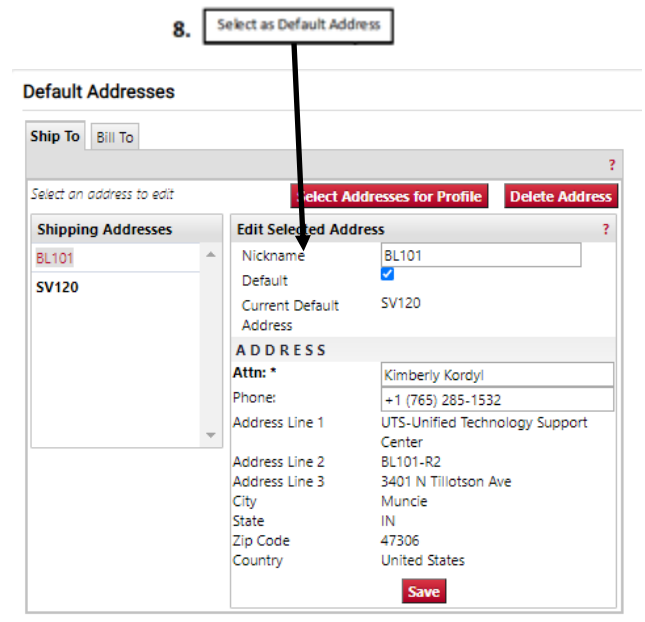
8. Select as Default Address

Default Addresses

Ship To | Bill To

?

Select an address to edit

Select Addresses for Profile | Delete Address

Shipping Addresses

BL101

SV120

Edit Selected Address ?

Nickname BL101

Default

Current Default Address SV120

ADDRESS

Attn: * Kimberly Kordyl

Phone: +1 (765) 285-1532

Address Line 1 UTS-Unified Technology Support Center

Address Line 2 BL101-R2

Address Line 3 3401 N Tillotson Ave

City Muncie

State IN

Zip Code 47306

Country United States

Save